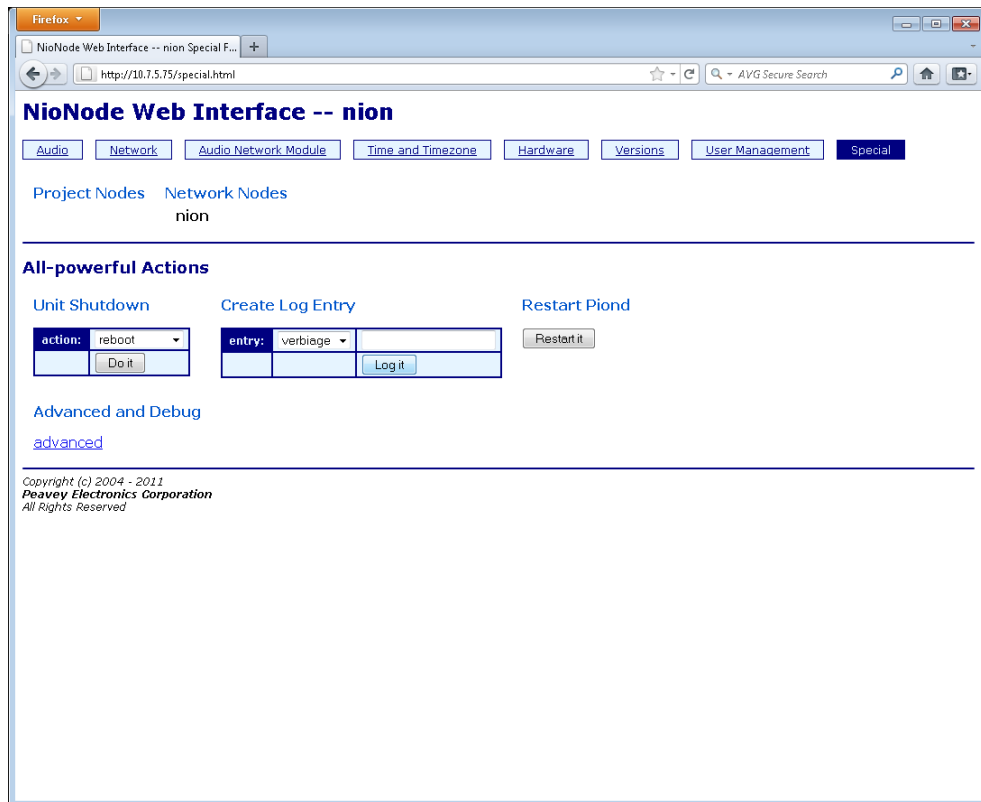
Firefox

NioNode Web Interface -- nion Special F... +

http://10.7.5.75/special.html

AVG Secure Search

NioNode Web Interface -- nion

Audio | Network | Audio Network Module | Time and Timezone | Hardware | Versions | User Management | Special

Project Nodes   Network Nodes
nion

All-powerful Actions

Unit Shutdown

| action: | reboot |
|---|---|
| | Do it |

Create Log Entry

| entry: | verbiage | |
|---|---|---|
| | | Log it |

Restart Piond

Restart it

Advanced and Debug

advanced

Copyright (c) 2004 - 2011
Peavey Electronics Corporation
All Rights Reserved